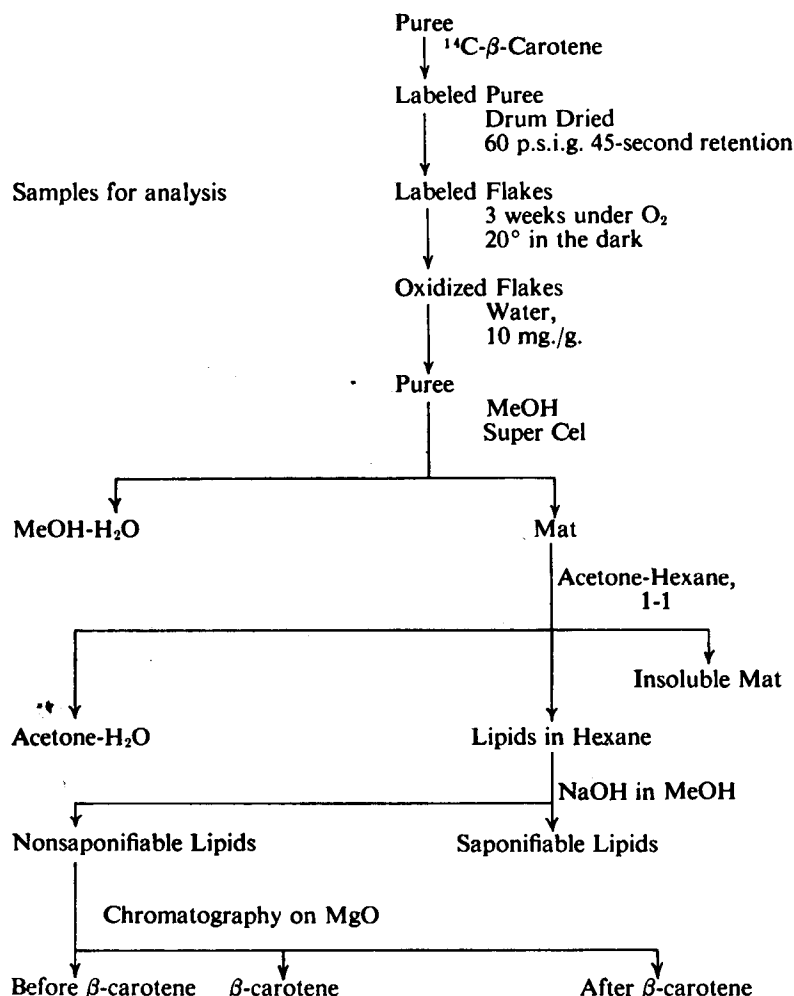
Puree
$^{14}C$-$\beta$-Carotene

Labeled Puree
Drum Dried
60 p.s.i.g. 45-second retention

Samples for analysis

Labeled Flakes
3 weeks under $O_2$
20° in the dark

Oxidized Flakes
Water,
10 mg./g.

Puree
MeOH
Super Cel

MeOH-$H_2O$

Mat
Acetone-Hexane, 1-1

Insoluble Mat

Acetone-$H_2O$

Lipids in Hexane
NaOH in MeOH

Nonsaponifiable Lipids

Saponifiable Lipids

Chromatography on MgO

Before $\beta$-carotene $\beta$-carotene After $\beta$-carotene